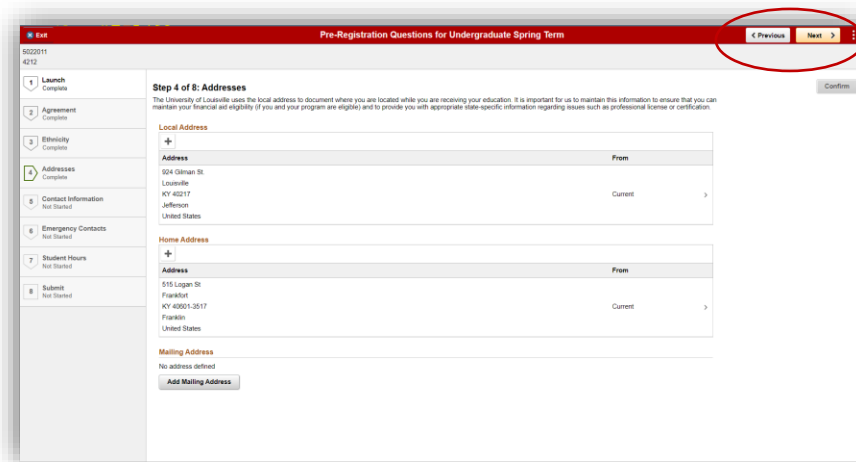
Exit

Pre-Registration Questions for Undergraduate Spring Term

< Previous

Next >

5022011
4212

1 Launch
Complete

2 Agreement
Complete

3 Ethnicity
Complete

4 Addresses
Complete

5 Contact Information
Not Started

6 Emergency Contacts
Not Started

7 Student Hours
Not Started

8 Submit
Not Started

Confirm

Step 4 of 8: Addresses

The University of Louisville uses the local address to document where you are located while you are receiving your education. It is important for us to maintain this information to ensure that you can maintain your financial aid eligibility (if you and your program are eligible) and to provide you with appropriate state-specific information regarding issues such as professional license or certification.

Local Address

+

| Address | From |
|---|---|
| 924 Gilman St. Louisville KY 40217 Jefferson United States | Current |

Home Address

+

| Address | From |
|---|---|
| 515 Logan St Frankfort KY 40601-3517 Franklin United States | Current |

Mailing Address

No address defined

Add Mailing Address